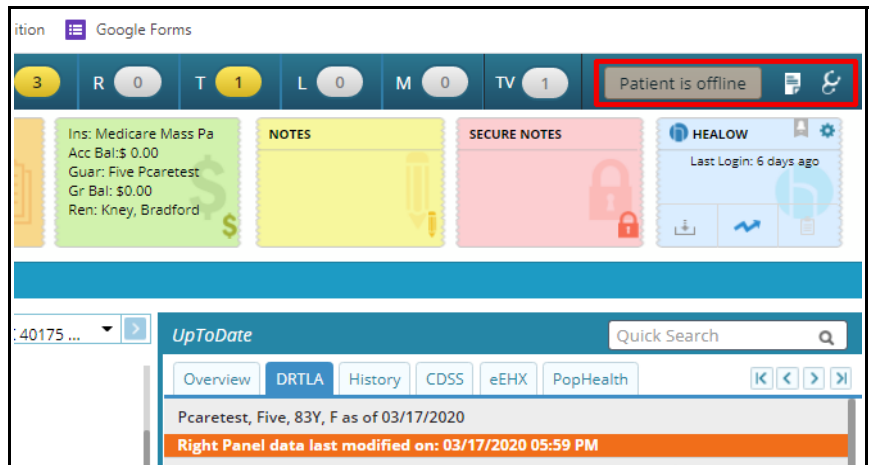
ition Google Forms

3 R 0 T 1 L 0 M 0 TV 1 Patient is offline

Ins: Medicare Mass Pa
Acc Bal:$ 0.00
Guar: Five Pcaretest
Gr Bal: $0.00
Ren: Kney, Bradford

NOTES

SECURE NOTES

HEALOW
Last Login: 6 days ago

40175 ...

UpToDate

Quick Search

Overview DRTLA History CDSS eEHX PopHealth

Pcaretest, Five, 83Y, F as of 03/17/2020

Right Panel data last modified on: 03/17/2020 05:59 PM